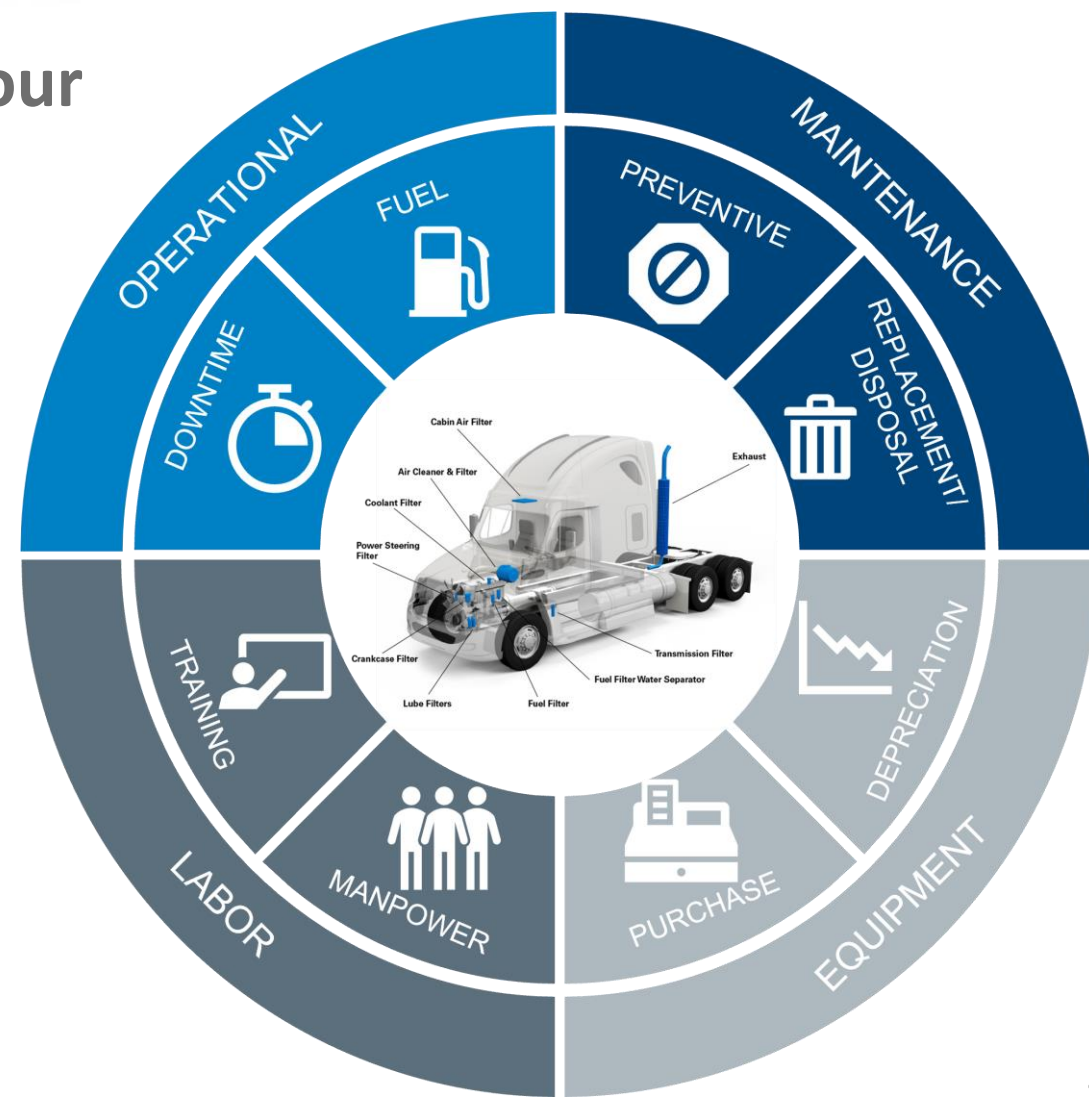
our

OPERATIONAL

FUEL

DOWNTIME

MAINTENANCE

PREVENTIVE

REPLACEMENT/ DISPOSAL

Cabin Air Filter

Air Cleaner & Filter

Exhaust

Coolant Filter

Power Steering Filter

Crankcase Filter

Transmission Filter

Fuel Filter Water Separator

Lube Filters

Fuel Filter

TRAINING

MANPOWER

LABOR

DEPRECIATION

PURCHASE

EQUIPMENT